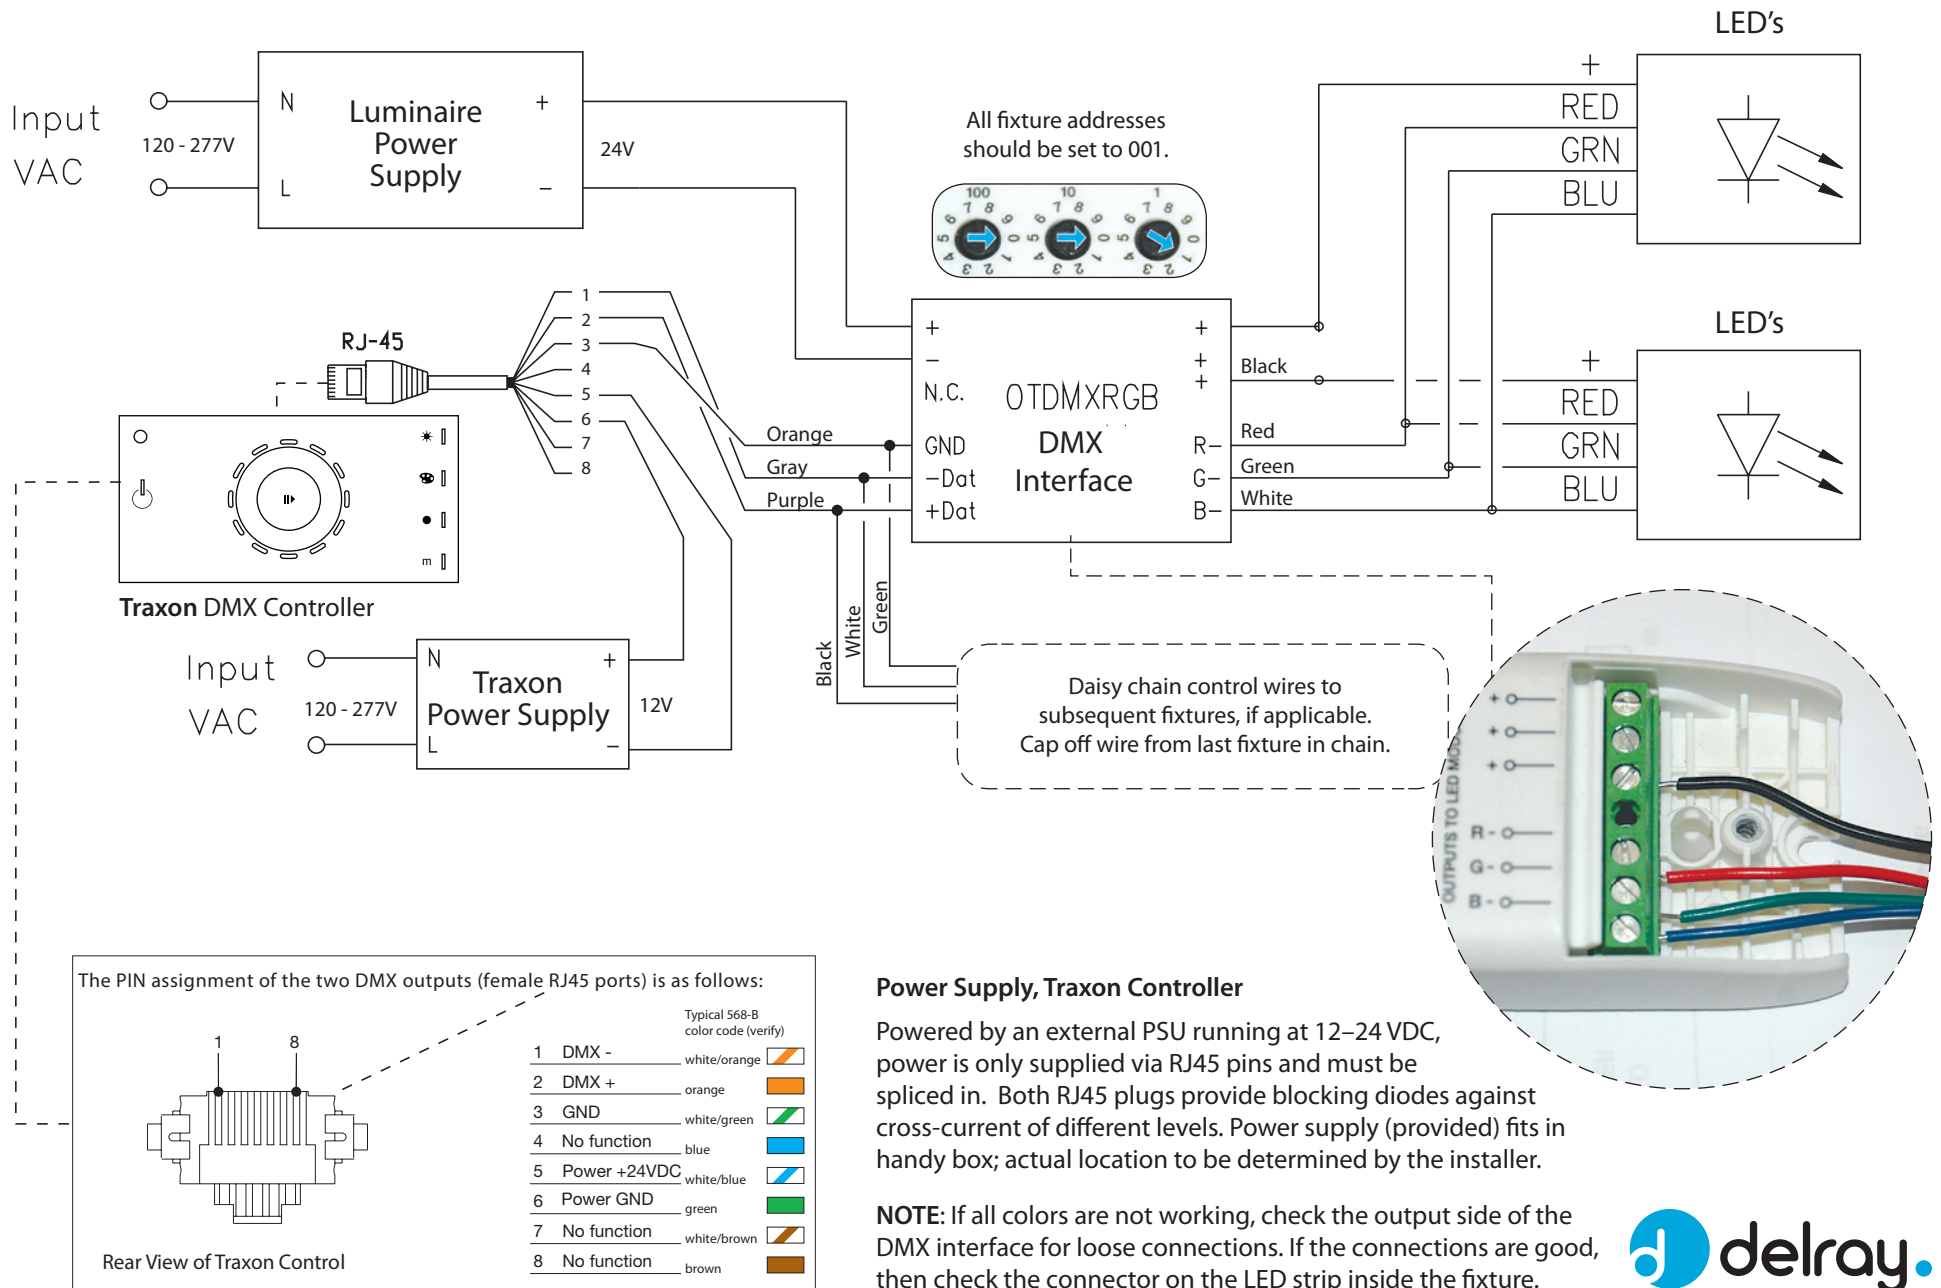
LED's

Input VAC

120 - 277V

N

L

Luminaire Power Supply

+

−

24V

All fixture addresses should be set to 001.

100 10 1

+
RED
GRN
BLU

RJ-45

1
2
3
4
5
6
7
8

Orange
Gray
Purple

+
−
N.C.
GND
−Dat
+Dat

OTDMXRGB
DMX
Interface

+
+
+
R−
G−
B−

Black
Red
Green
White

LED's

+
RED
GRN
BLU

Traxon DMX Controller

Input VAC

120 - 277V

N

L

Traxon Power Supply

+

−

12V

Black
White
Green

Daisy chain control wires to subsequent fixtures, if applicable. Cap off wire from last fixture in chain.

OUTPUTS TO LED MOD

R -
G -
B -

The PIN assignment of the two DMX outputs (female RJ45 ports) is as follows:

1 8

Typical 568-B color code (verify)

| | | |
|---|---|---|
| 1 | DMX - | white/orange |
| 2 | DMX + | orange |
| 3 | GND | white/green |
| 4 | No function | blue |
| 5 | Power +24VDC | white/blue |
| 6 | Power GND | green |
| 7 | No function | white/brown |
| 8 | No function | brown |

Rear View of Traxon Control

Power Supply, Traxon Controller

Powered by an external PSU running at 12–24 VDC, power is only supplied via RJ45 pins and must be spliced in. Both RJ45 plugs provide blocking diodes against cross-current of different levels. Power supply (provided) fits in handy box; actual location to be determined by the installer.

NOTE: If all colors are not working, check the output side of the DMX interface for loose connections. If the connections are good, then check the connector on the LED strip inside the fixture.

delray.